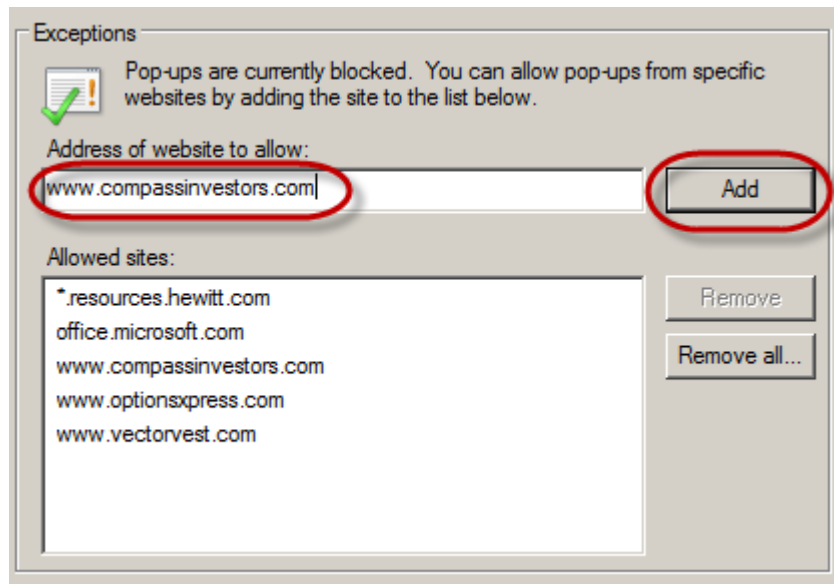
Exceptions

Pop-ups are currently blocked. You can allow pop-ups from specific websites by adding the site to the list below.

Address of website to allow:

www.compassinvestors.com

Add

Allowed sites:

*.resources.hewitt.com
office.microsoft.com
www.compassinvestors.com
www.optionsxpress.com
www.vectorvest.com

Remove

Remove all...